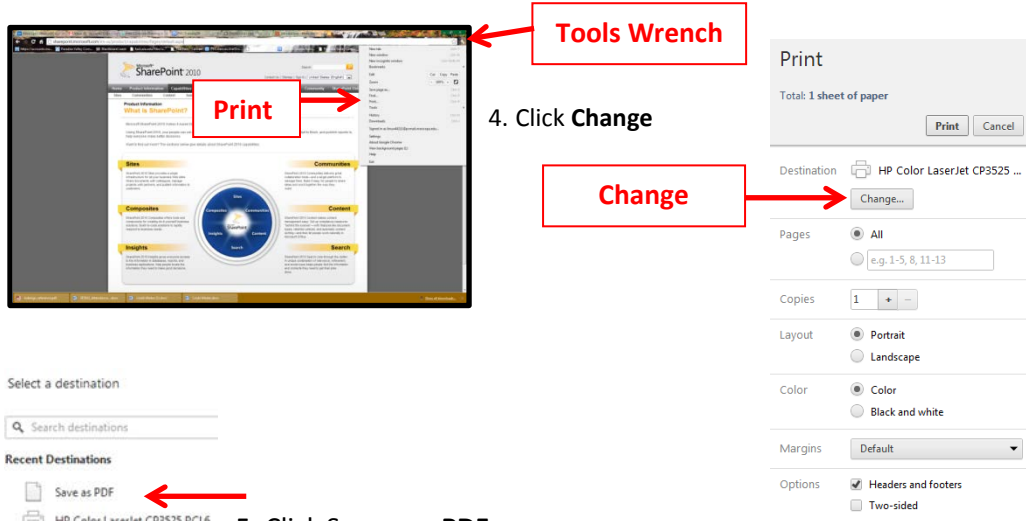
Tools Wrench

SharePoint 2010

What is SharePoint?

Print

Sites

Communities

Composites

Content

Insights

Search

4. Click **Change**

Print

Total: 1 sheet of paper

Print Cancel

Destination HP Color LaserJet CP3525 ...

Change

Change...

Pages All

e.g. 1-5, 8, 11-13

Copies 1 + –

Layout Portrait

Landscape

Color Color

Black and white

Margins Default

Options Headers and footers

Two-sided

Select a destination

Search destinations

Recent Destinations

Save as PDF

HP Color LaserJet CP3525 PCL6

5. Click Save as PDF